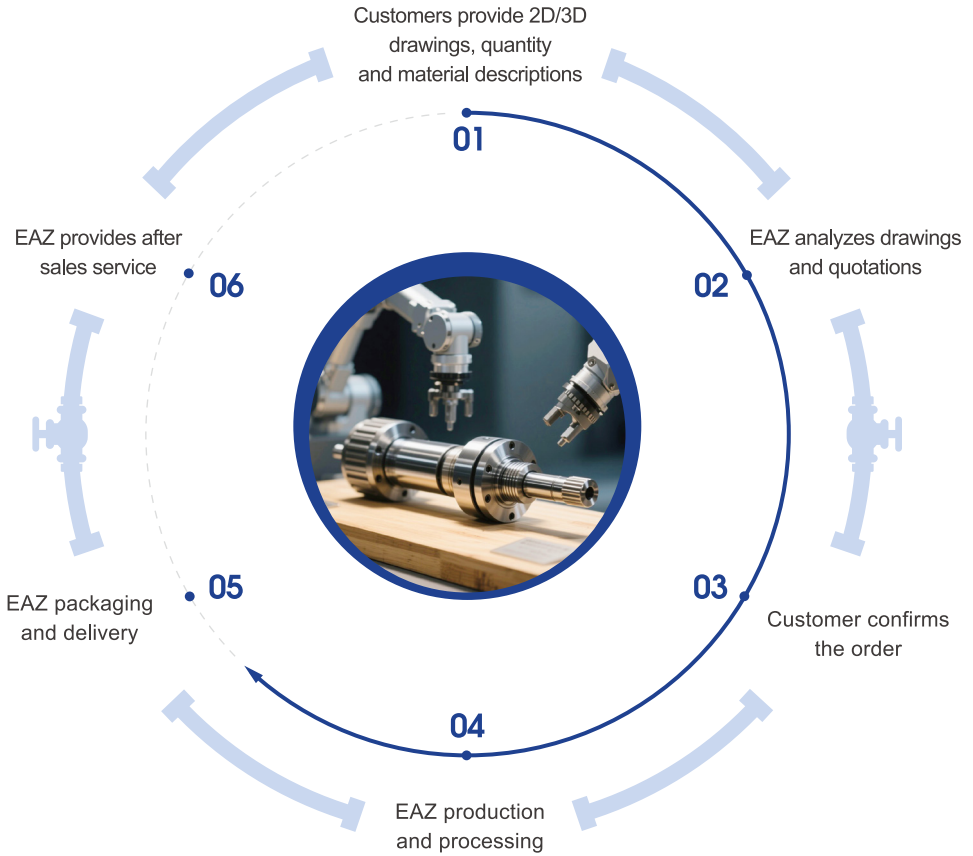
Customers provide 2D/3D drawings, quantity and material descriptions

01

EAZ analyzes drawings and quotations

02

03

Customer confirms the order

04

EAZ production and processing

05

EAZ packaging and delivery

06

EAZ provides after sales service